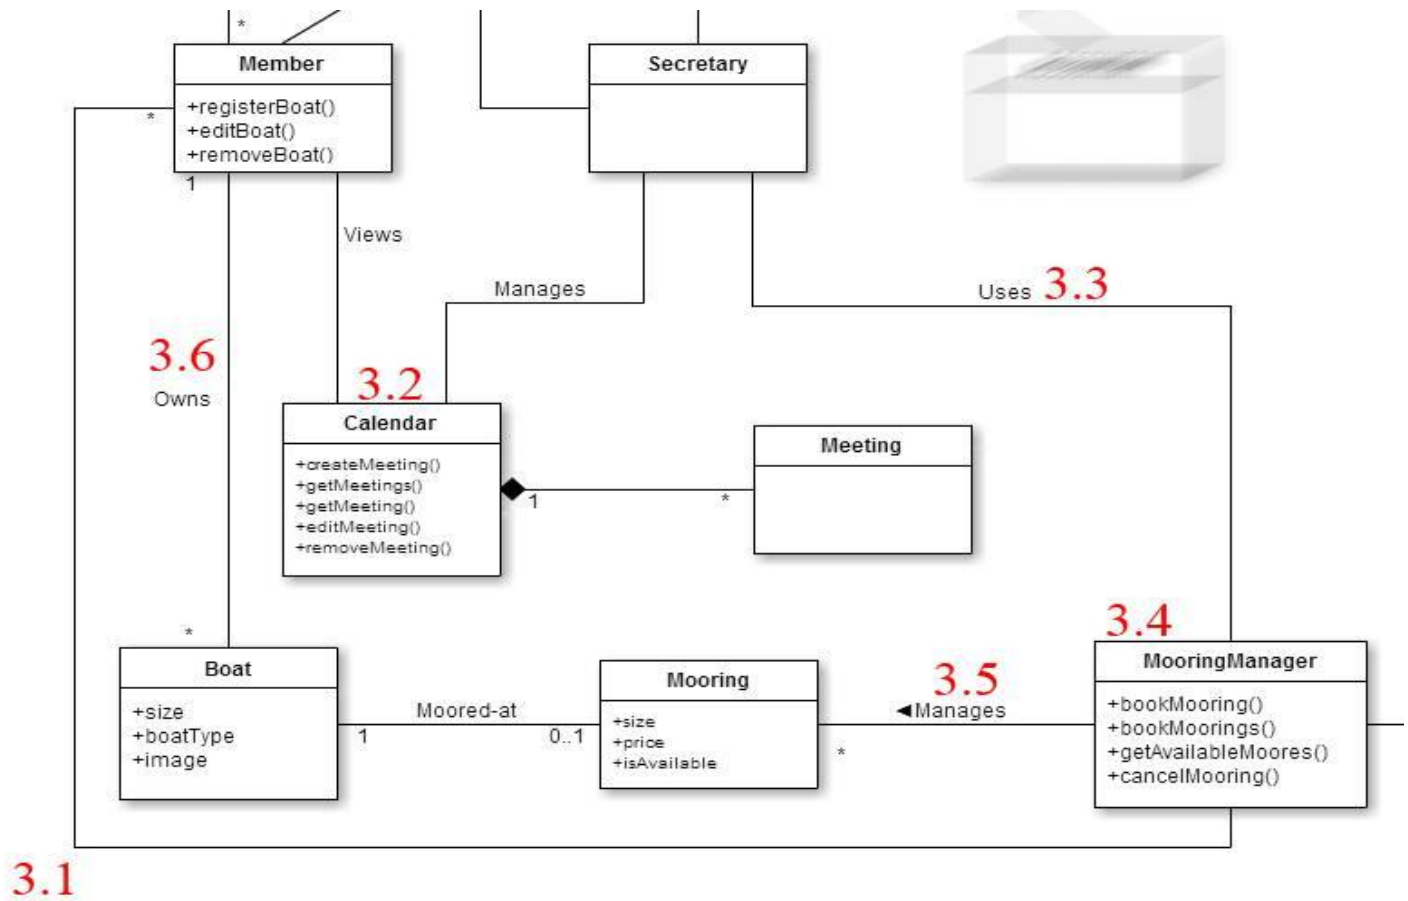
*
Member
+registerBoat()
+editBoat()
+removeBoat()
*
1
Secretary
Views
Manages
Uses 3.3
3.6
Owns
3.2
Calendar
+createMeeting()
+getMeetings()
+getMeeting()
+editMeeting()
+removeMeeting()
1
*
Meeting
*
Boat
+size
+boatType
+image
Moored-at
1
0..1
Mooring
+size
+price
+isAvailable
3.5
◄Manages
*
3.4
MooringManager
+bookMooring()
+bookMoorings()
+getAvailableMoores()
+cancelMooring()
3.1